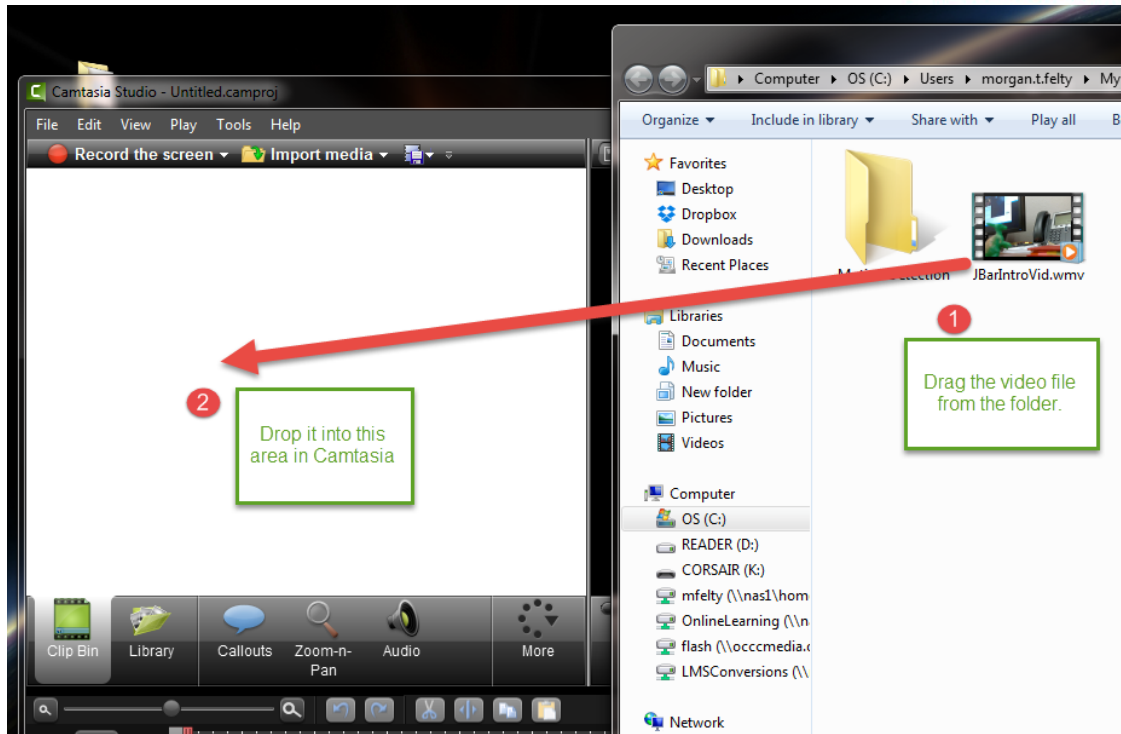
Camtasia Studio - Untitled.camproj

File Edit View Play Tools Help

Record the screen ▾ Import media ▾

Computer ▸ OS (C:) ▸ Users ▸ morgan.t.felty ▸ My

Organize ▾ Include in library ▾ Share with ▾ Play all B

Favorites
Desktop
Dropbox
Downloads
Recent Places

Libraries
Documents
Music
New folder
Pictures
Videos

Computer
OS (C:)
READER (D:)
CORSAIR (K:)
mfelty (\\nas1\hom
OnlineLearning (\\n
flash (\\occcmedia.
LMSConversions (\\

Network

M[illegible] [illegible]ection

JBarIntroVid.wmv

1

Drag the video file from the folder.

2

Drop it into this area in Camtasia

Clip Bin Library Callouts Zoom-n-Pan Audio More